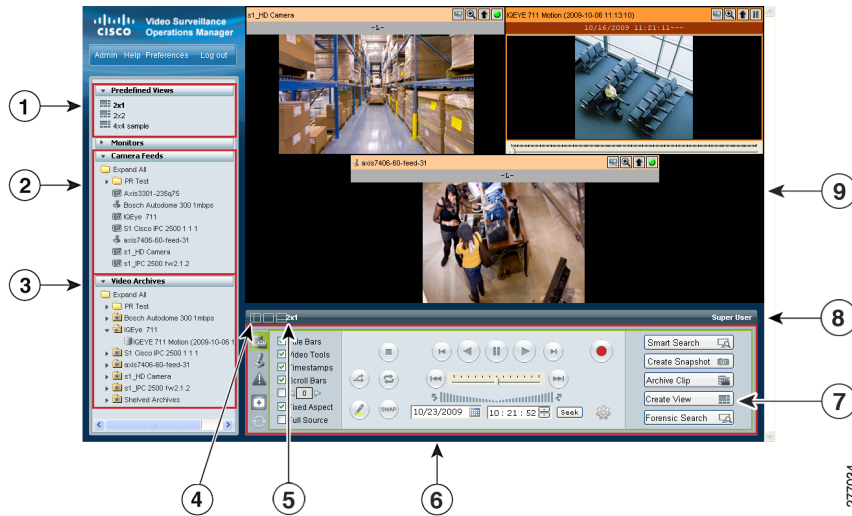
Cisco Video Surveillance Operations Manager

Admin Help Preferences Log out

Predefined Views
2x1
2x2
4x4 sample

Monitors

Camera Feeds
Expand All
PR Test
Axis3301-235q75
Bosch Autodome 300 1mbps
IQEye 711
S1 Cisco IPC 2500 1 1 1
axis7406-60-feed-31
s1_HD Camera
s1_IPC 2500 fw2.1.2

Video Archives
Expand All
PR Test
Bosch Autodome 300 1mbps
IQEye 711
IQEYE 711 Motion (2009-10-06 1
S1 Cisco IPC 2500 1 1 1
axis7406-60-feed-31
s1_HD Camera
s1_IPC 2500 fw2.1.2
Shelved Archives

s1_HD Camera
-1-

IQEYE 711 Motion (2009-10-06 11:13:10)
10/16/2009 11:21:11---

axis7406-60-feed-31
-1-

2x1
Super User

Title Bars
Video Tools
Timestamps
Scroll Bars
0
Fixed Aspect
Full Source

SWAP
10/23/2009
10 : 21 : 52
Seek

Smart Search
Create Snapshot
Archive Clip
Create View
Forensic Search

1
2
3
4
5
6
7
8
9

277024